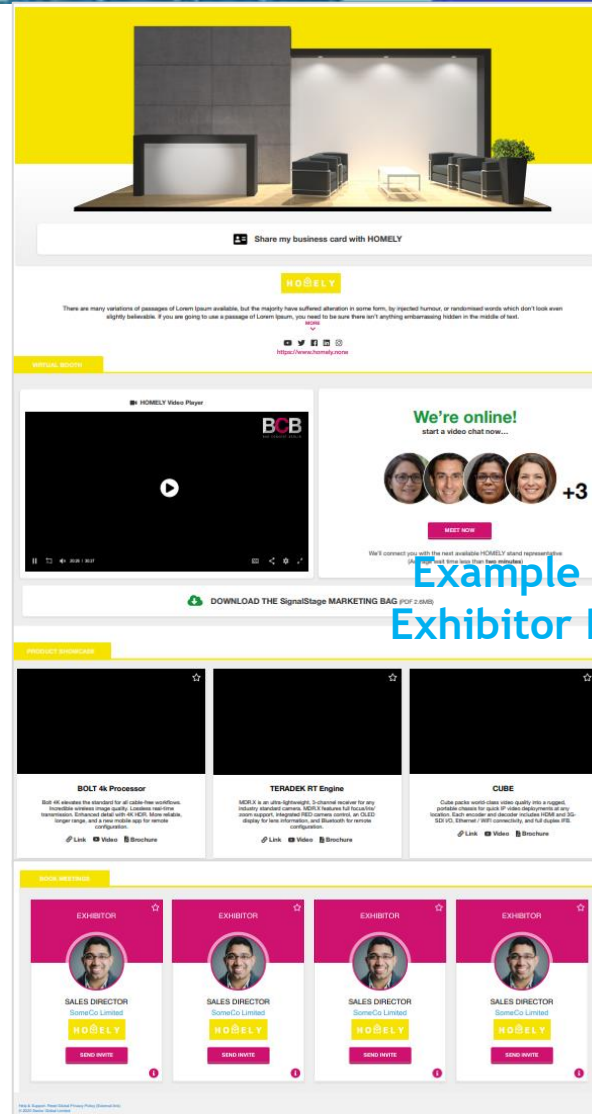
Share my business card with HOMELY

HOMELY

There are many variations of passages of Lorem Ipsum available, but the majority have suffered alteration in some form, by injected humour, or randomised words which don't look even slightly believable. If you are going to use a passage of Lorem Ipsum, you need to be sure there isn't anything embarrassing hidden in the middle of text.

MORE

https://www.homely.none

VIRTUAL BOOTH

HOMELY Video Player

BCB

We're online!

start a video chat now....

+3

MEET NOW

We'll connect you with the next available HOMELY stand representative (Average wait time less than two minutes)

Example

Exhibitor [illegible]

DOWNLOAD THE SignalStage MARKETING BAG (PDF 2.8MB)

PRODUCT SHOWCASE

BOLT 4k Processor

Bolt 4K elevates the standard for all cable-free workflows. Incredible wireless image quality. Lossless real-time transmission. Enhanced detail with 4K HDR. More reliable, longer range, and a new mobile app for remote configuration.

Link Video Brochure

TERADEK RT Engine

MDR.X is an ultra-lightweight, 3-channel receiver for any industry standard camera. MDR.X features full focus/iris/zoom support, integrated RED camera control, an OLED display for lens information, and Bluetooth for remote configuration.

Link Video Brochure

CUBE

Cube packs world-class video quality into a rugged, portable chassis for quick IP video deployments at any location. Each encoder and decoder includes HDMI and 3G-SDI I/O, Ethernet / WiFi connectivity, and full duplex IFB.

Link Video Brochure

BOOK MEETINGS

EXHIBITOR

SALES DIRECTOR

SomeCo Limited

HOMELY

SEND INVITE

EXHIBITOR

SALES DIRECTOR

SomeCo Limited

HOMELY

SEND INVITE

EXHIBITOR

SALES DIRECTOR

SomeCo Limited

HOMELY

SEND INVITE

EXHIBITOR

SALES DIRECTOR

SomeCo Limited

HOMELY

SEND INVITE

Help & Support Privacy Policy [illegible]
© 2020 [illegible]